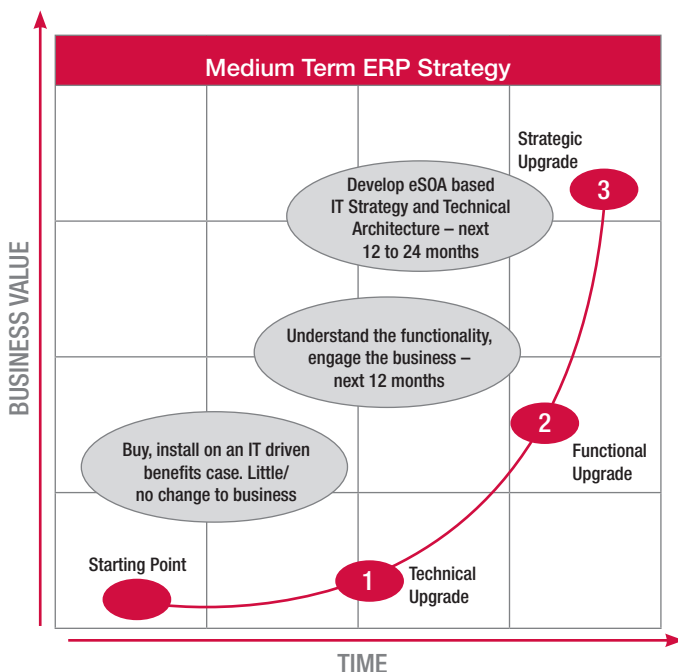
Medium Term ERP Strategy

BUSINESS VALUE

Strategic Upgrade

3

Develop eSOA based IT Strategy and Technical Architecture – next 12 to 24 months

Understand the functionality, engage the business – next 12 months

2

Functional Upgrade

Buy, install on an IT driven benefits case. Little/ no change to business

Starting Point

1

Technical Upgrade

TIME